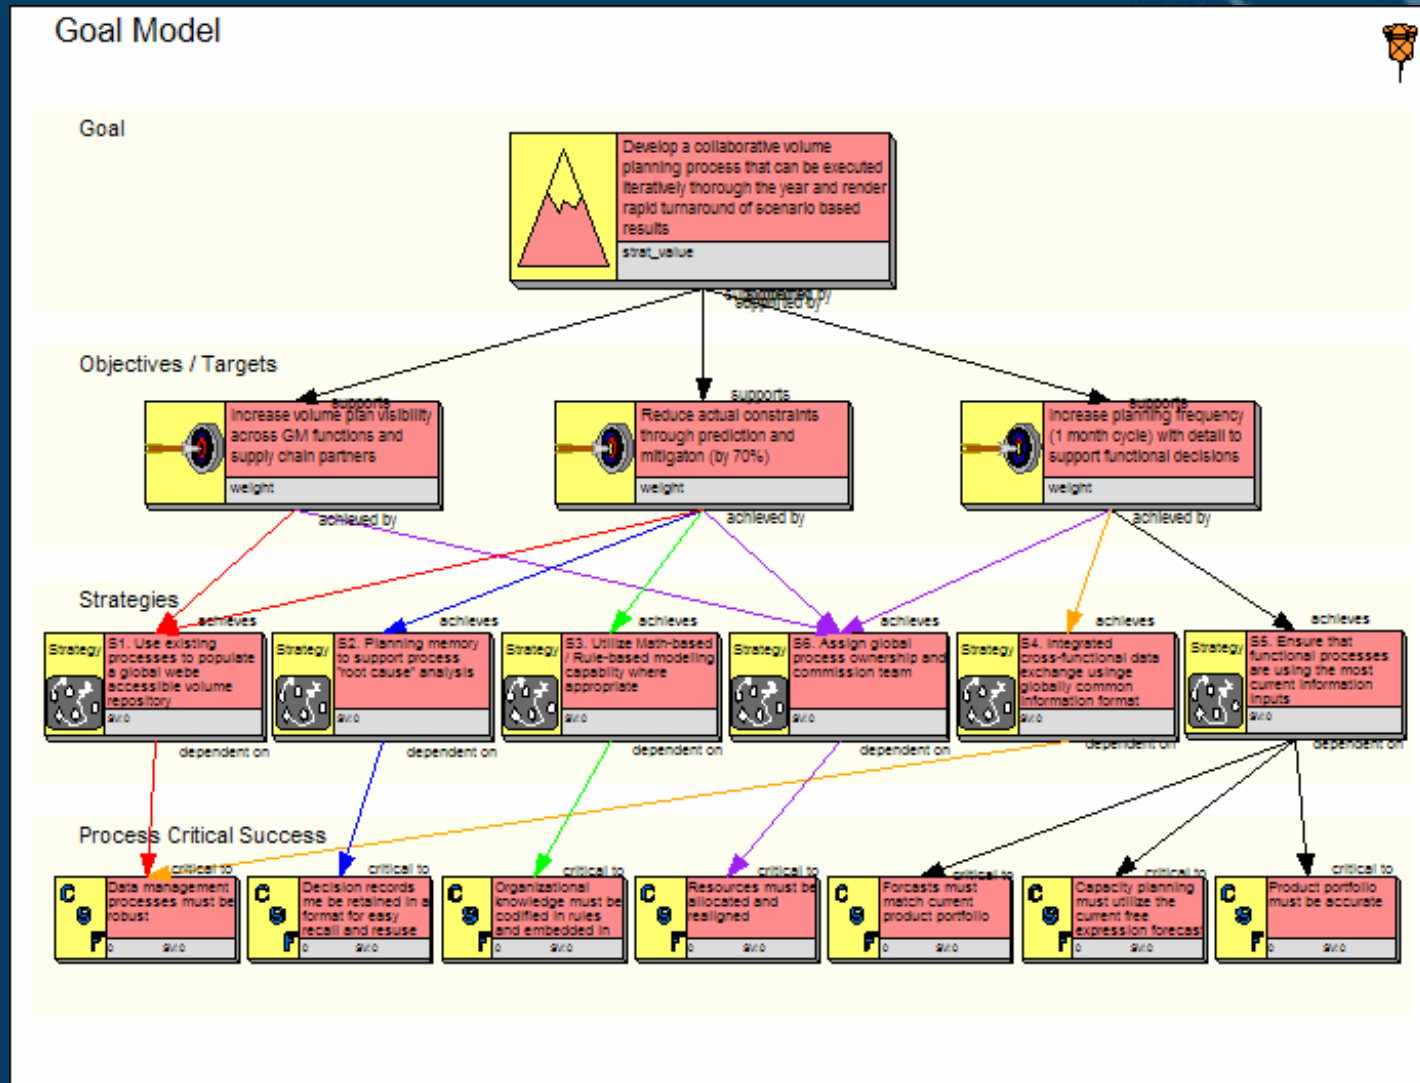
Goal Model

Goal

Develop a collaborative volume planning process that can be executed iteratively thorough the year and render rapid turnaround of scenario based results

strat_value

supported by
supported by
supported by

Objectives / Targets

supports
Increase volume plan visibility across GM functions and supply chain partners
weight

supports
Reduce actual constraints through prediction and mitigaton (by 70%)
weight

supports
Increase planning frequency (1 month cycle) with detail to support functional decisions
weight

achieved by
achieved by
achieved by

Strategies

achieves
Strategy
S1. Use existing processes to populate a global webe accessible volume repository
av:0

achieves
Strategy
S2. Planning memory to support process "root cause" analysis
av:0

achieves
Strategy
S3. Utilize Math-based / Rule-based modelling capability where appropriate
av:0

achieves
Strategy
S6. Assign global process ownership and commission team
av:0

achieves
Strategy
S4. Integrated cross-functional data exchange usinge globally common information format
av:0

achieves
Strategy
S5. Ensure that functional processes are using the most current information inputs
av:0

dependent on
dependent on
dependent on
dependent on
dependent on
dependent on

Process Critical Success

critical to
C S F
Data management processes must be robust
0 av:0

critical to
C S F
Decision records me be retained in a format for easy recall and resuse
0 av:0

critical to
C S F
Organizational knowledge must be codified in rules and embedded in
0 av:0

critical to
C S F
Resources must be allocated and realigned
0 av:0

critical to
C S F
Forcasts must match current product portfolio
0 av:0

critical to
C S F
Capacity planning must utilize the current free expression forecast
0 av:0

critical to
C S F
Product portfolio must be accurate
0 av:0